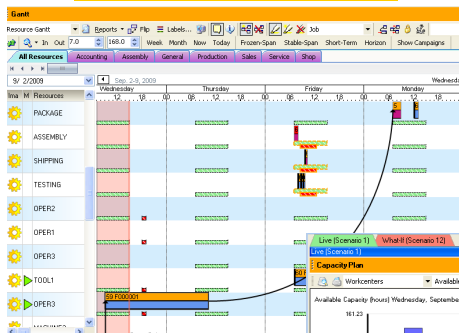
Gantt

Resource Gantt | Reports | Flip | Labels... | Job

In Out 7.0 | 168.0 | Week Month Now Today | Frozen-Span Stable-Span Short-Term Horizon | Show Campaigns

All Resources | Accounting | Assembly | General | Production | Sales | Service | Shop

9/ 2/2009 | Sep. 2-9, 2009 | Wednesd

Ima | M | Resources | Wednesday | Thursday | Friday | Monday

12 | 18 | 06 | 12 | 18 | 06 | 12 | 18 | 06 | 12 | 18

PACKAGE

ASSEMBLY

SHIPPING

TESTING

OPER2

OPER1

OPER3

TOOL1

OPER3

MACHINE2

59 F000001

60 F

Live (Scenario 1) | What-If (Scenario 12)

Capacity Plan

Workcenters | Availabl

Available Capacity (hours) Wednesday, September

161.23